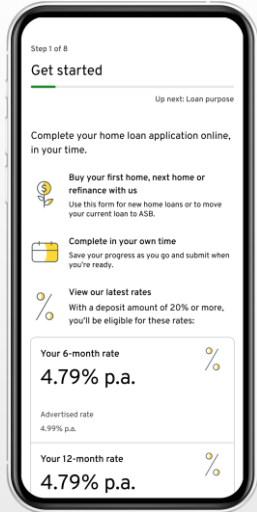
Step 1 of 8

Get started

Up next: Loan purpose

Complete your home loan application online, in your time.

Buy your first home, next home or refinance with us

Use this form for new home loans or to move your current loan to ASB.

Complete in your own time

Save your progress as you go and submit when you're ready.

View our latest rates

With a deposit amount of 20% or more, you'll be eligible for these rates:

Your 6-month rate

4.79% p.a.

Advertised rate

4.99% p.a.

Your 12-month rate

4.79% p.a.